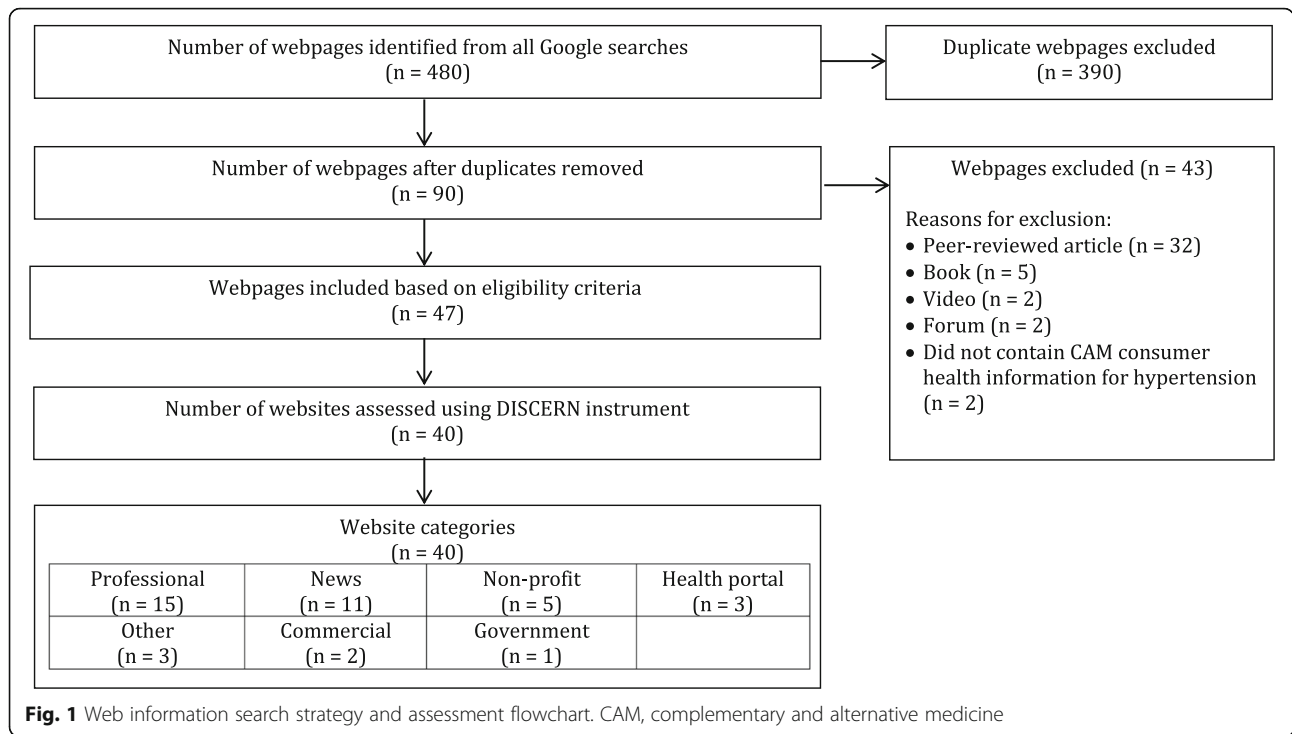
Number of webpages identified from all Google searches
(n = 480)

Duplicate webpages excluded
(n = 390)

Number of webpages after duplicates removed
(n = 90)

Webpages excluded (n = 43)

Reasons for exclusion:
• Peer-reviewed article (n = 32)
• Book (n = 5)
• Video (n = 2)
• Forum (n = 2)
• Did not contain CAM consumer health information for hypertension (n = 2)

Webpages included based on eligibility criteria
(n = 47)

Number of websites assessed using DISCERN instrument
(n = 40)

Website categories
(n = 40)

| Professional (n = 15) | News (n = 11) | Non-profit (n = 5) | Health portal (n = 3) |
|---|---|---|---|
| Other (n = 3) | Commercial (n = 2) | Government (n = 1) | |

**Fig. 1** Web information search strategy and assessment flowchart. CAM, complementary and alternative medicine